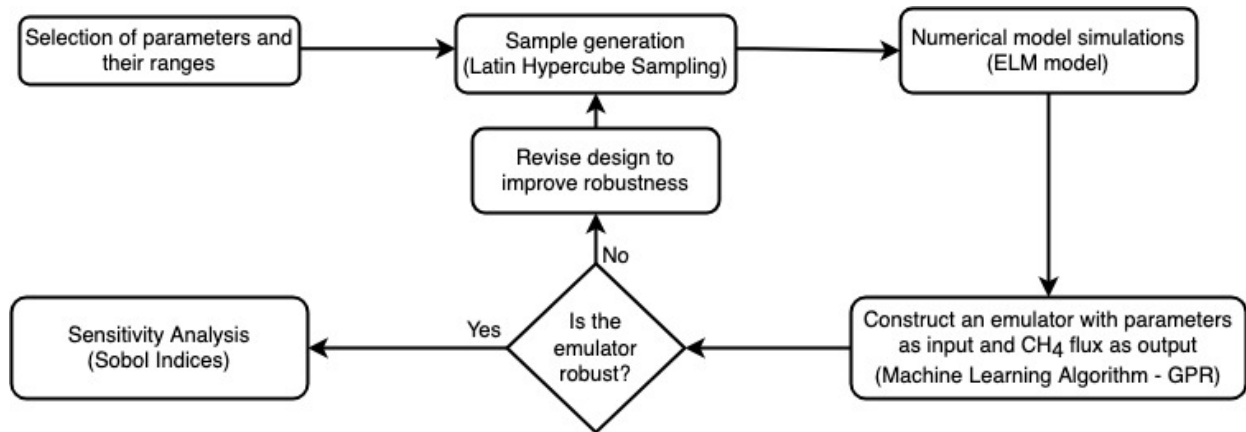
Selection of parameters and their ranges

Sample generation (Latin Hypercube Sampling)

Numerical model simulations (ELM model)

Revise design to improve robustness

No

Sensitivity Analysis (Sobol Indices)

Yes

Is the emulator robust?

Construct an emulator with parameters as input and $CH_4$ flux as output (Machine Learning Algorithm - GPR)